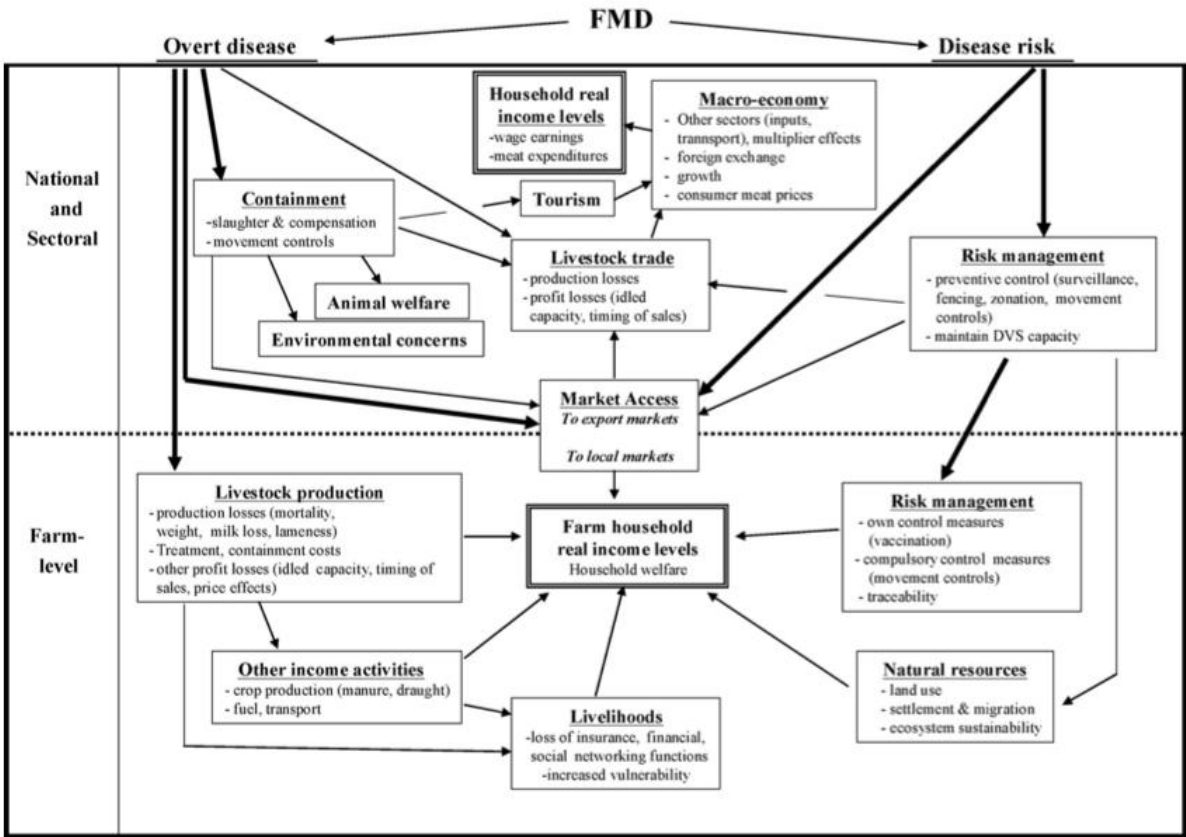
FMD

Overt disease

Disease risk

National and Sectoral

Household real income levels
-wage earnings
-meat expenditures

Macro-economy
- Other sectors (inputs, trannsport), multiplier effects
- foreign exchange
- growth
- consumer meat prices

Containment
-slaughter & compensation
- movement controls

Tourism

Livestock trade
- production losses
- profit losses (idled capacity, timing of sales)

Risk management
- preventive control (surveillance, fencing, zonation, movement controls)
- maintain DVS capacity

Animal welfare

Environmental concerns

Market Access
To export markets

To local markets

Farm-level

Livestock production
- production losses (mortality, weight, milk loss, lameness)
- Treatment, containment costs
- other profit losses (idled capacity, timing of sales, price effects)

Farm household real income levels
Household welfare

Risk management
- own control measures (vaccination)
- compulsory control measures (movement controls)
- traceability

Other income activities
- crop production (manure, draught)
- fuel, transport

Livelihoods
-loss of insurance, financial, social networking functions
-increased vulnerability

Natural resources
- land use
- settlement & migration
- ecosystem sustainability